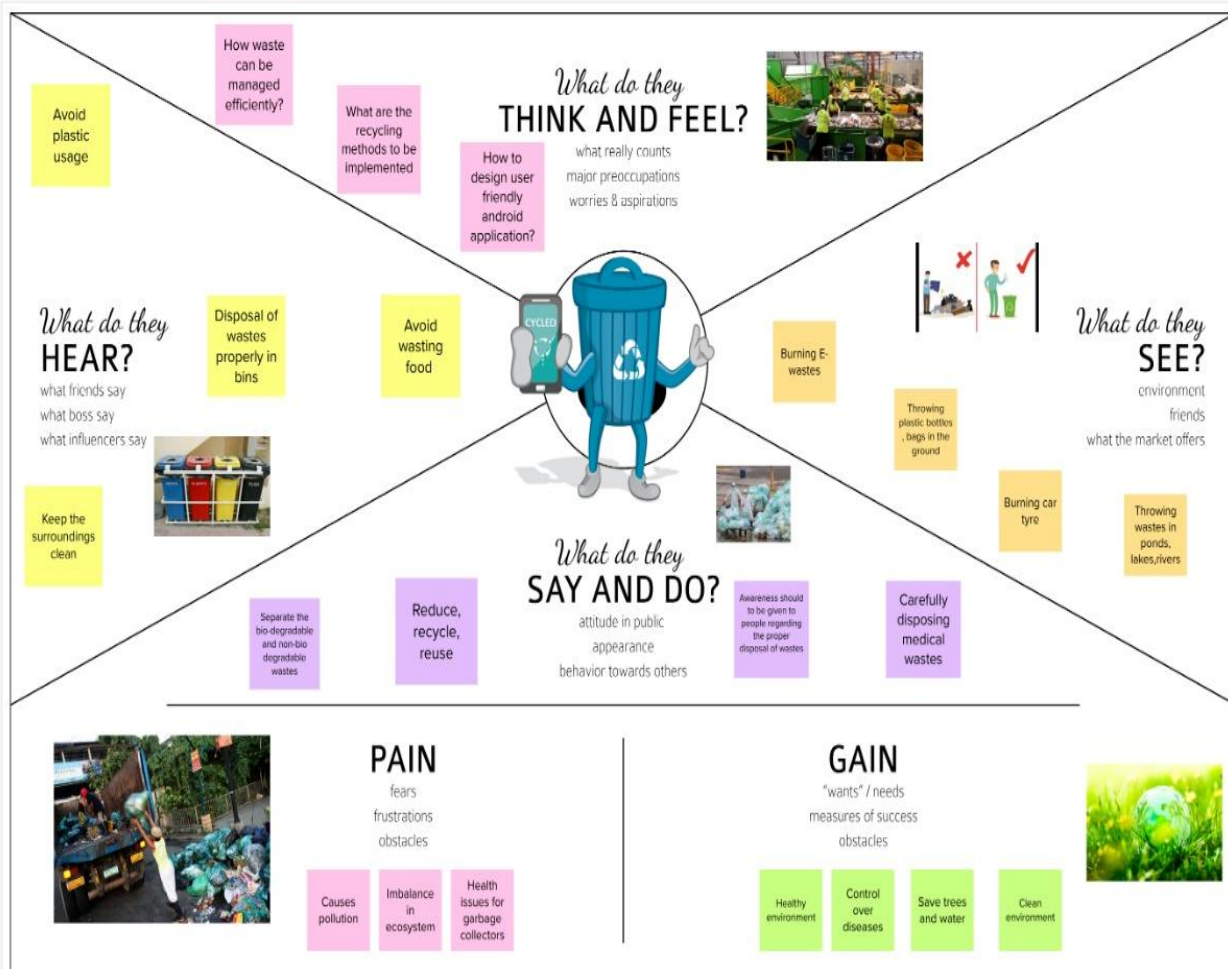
How waste can be managed efficiently?

Avoid plastic usage

What are the recycling methods to be implemented

How to design user friendly android application?

What do they
THINK AND FEEL?
what really counts
major preoccupations
worries & aspirations

What do they
HEAR?
what friends say
what boss say
what influencers say

Disposal of wastes properly in bins

Avoid wasting food

CYCLED

Keep the surroundings clean

Burning E-wastes

Throwing plastic bottles , bags in the ground

What do they
SEE?
environment
friends
what the market offers

Burning car tyre

Throwing wastes in ponds, lakes,rivers

What do they
SAY AND DO?
attitude in public
appearance
behavior towards others

Separate the bio-degradable and non-bio degradable wastes

Reduce, recycle, reuse

Awareness should to be given to people regarding the proper disposal of wastes

Carefully disposing medical wastes

PAIN
fears
frustrations
obstacles

Causes pollution

Imbalance in ecosystem

Health issues for garbage collectors

GAIN
"wants" / needs
measures of success
obstacles

Healthy environment

Control over diseases

Save trees and water

Clean environment